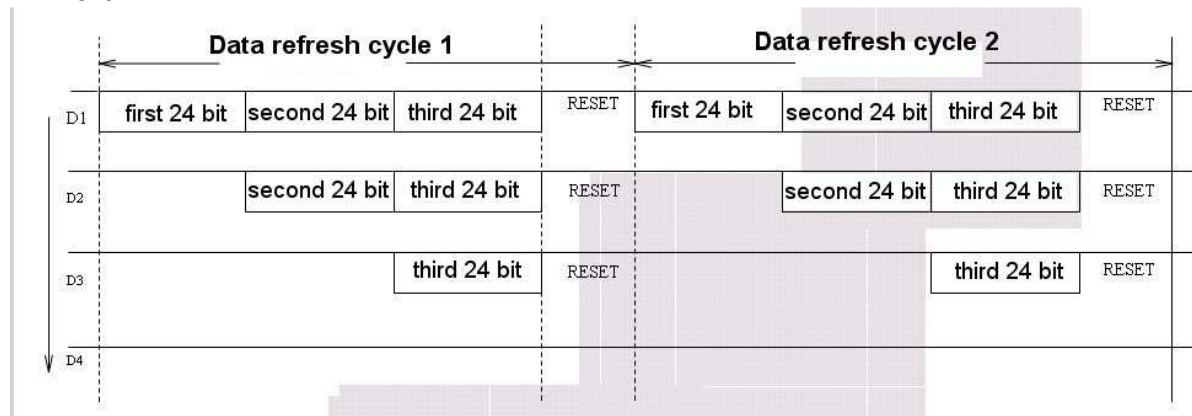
Data refresh cycle 1

Data refresh cycle 2

D1 first 24 bit second 24 bit third 24 bit RESET first 24 bit second 24 bit third 24 bit RESET

D2 second 24 bit third 24 bit RESET second 24 bit third 24 bit RESET

D3 third 24 bit RESET third 24 bit RESET

D4